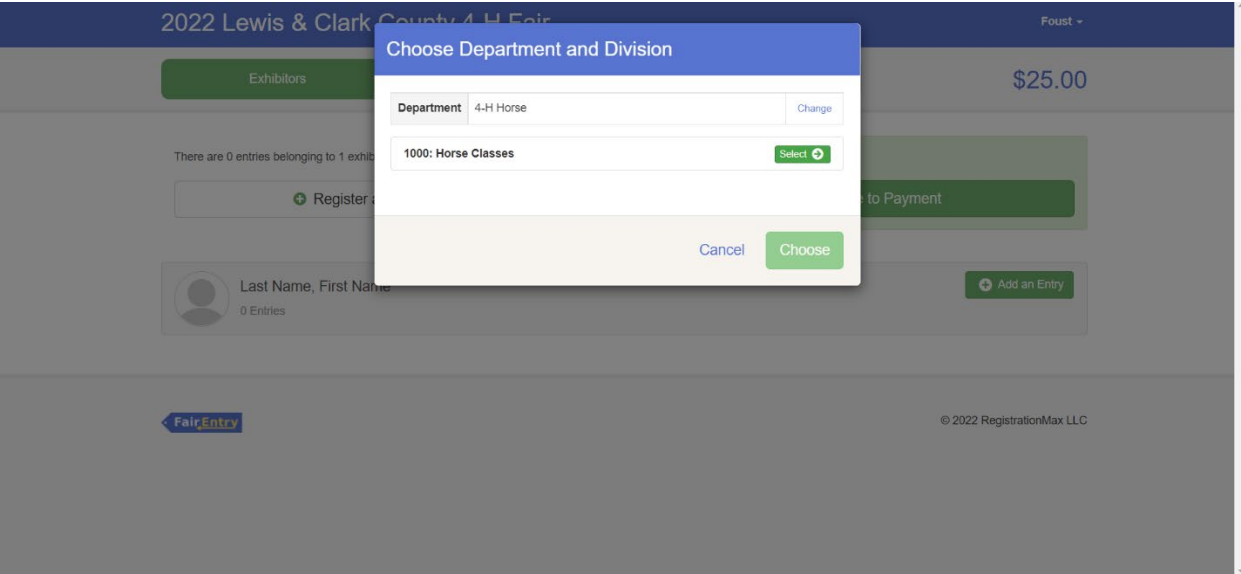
2022 Lewis & Clark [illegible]

Foust

Exhibitors

$25.00

There are 0 entries belonging to 1 exhib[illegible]

Register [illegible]

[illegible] to Payment

Last Name, First Na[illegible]

0 Entries

Add an Entry

Choose Department and Division

| Department | 4-H Horse | Change |
|---|---|---|

1000: Horse Classes

Select

Cancel

Choose

FairEntry

© 2022 RegistrationMax LLC